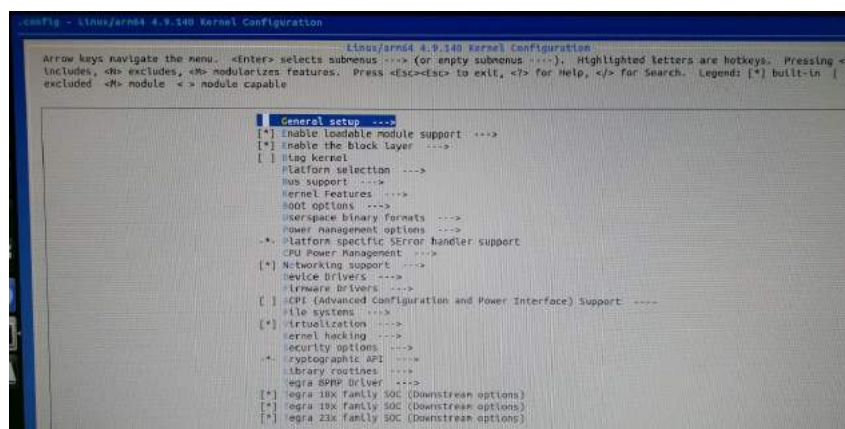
.config - Linux/arm64 4.9.140 Kernel Configuration

Linux/arm64 4.9.140 Kernel Configuration

Arrow keys navigate the menu. <Enter> selects submenus ---> (or empty submenus ----). Highlighted letters are hotkeys. Pressing < includes, <N> excludes, <M> modularizes features. Press <Esc><Esc> to exit, <?> for Help, </> for Search. Legend: [*] built-in [ excluded <M> module < > module capable

General setup --->
[*] Enable loadable module support --->
[*] Enable the block layer --->
[ ] Btag kernel
Platform selection --->
Bus support --->
Kernel Features --->
Boot options --->
Userspace binary formats --->
Power management options --->
-*- Platform specific SError handler support
CPU Power Management --->
[*] Networking support --->
Device Drivers --->
Firmware Drivers --->
[ ] ACPI (Advanced Configuration and Power Interface) Support ----
File systems --->
[*] Virtualization --->
Kernel hacking --->
Security options --->
-*- Cryptographic API --->
Library routines --->
Tegra BPMP Driver --->
[*] Tegra 18x family SOC (Downstream options)
[*] Tegra 19x family SOC (Downstream options)
[*] Tegra 23x family SOC (Downstream options)